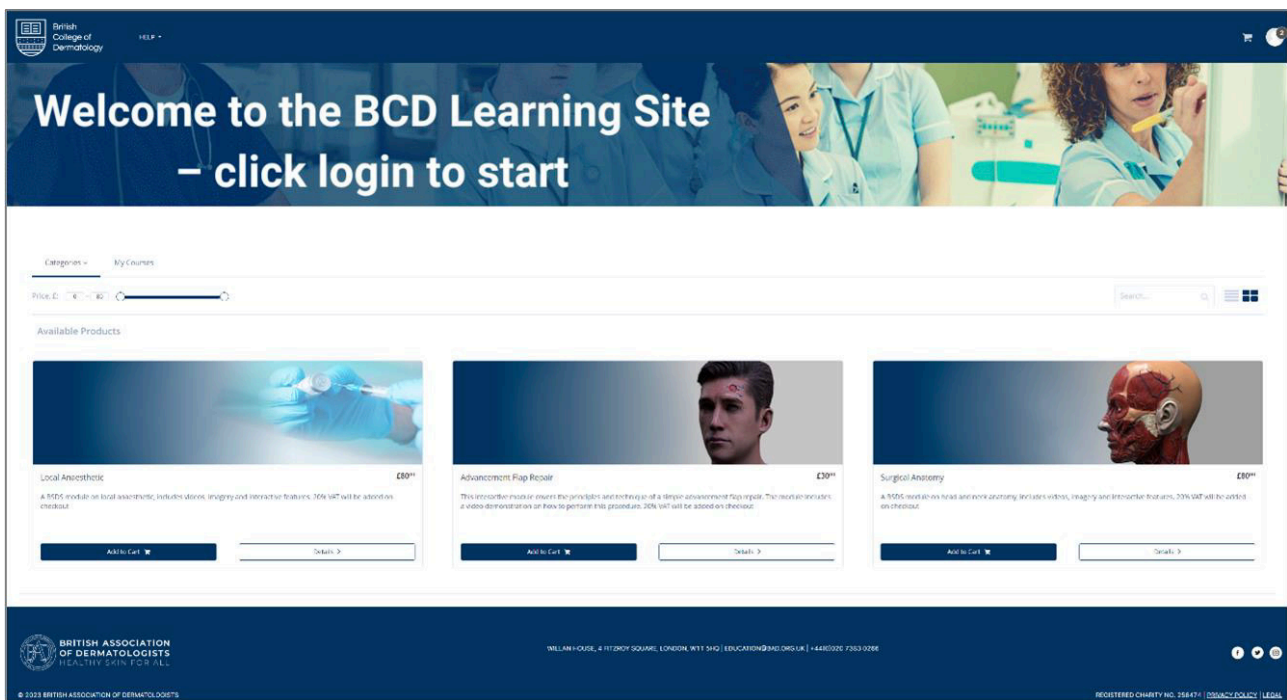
British College of Dermatology

HELP ▾

Welcome to the BCD Learning Site – click login to start

Categories ▾ My Courses

Price, £: 0 - 80

Search...

Available Products

Local Anaesthetic £80⁰⁰

A BSDS module on local anaesthetic, includes videos, imagery and interactive features. 20% VAT will be added on checkout.

Add to Cart

Details >

Advancement Flap Repair £30⁰⁰

This interactive module covers the principles and technique of a simple advancement flap repair. The module includes a video demonstration on how to perform this procedure. 20% VAT will be added on checkout.

Add to Cart

Details >

Surgical Anatomy £80⁰⁰

A BSDS module on head and neck anatomy. Includes videos, imagery and interactive features. 20% VAT will be added on checkout.

Add to Cart

Details >

BRITISH ASSOCIATION OF DERMATOLOGISTS HEALTHY SKIN FOR ALL

WILLAN HOUSE, 4 FITZROY SQUARE, LONDON, W1T 5HQ | EDUCATION@BAD.ORG.UK | +44(0)20 7383 0266

© 2023 BRITISH ASSOCIATION OF DERMATOLOGISTS

REGISTERED CHARITY NO. 258474 | PRIVACY POLICY | LEGAL